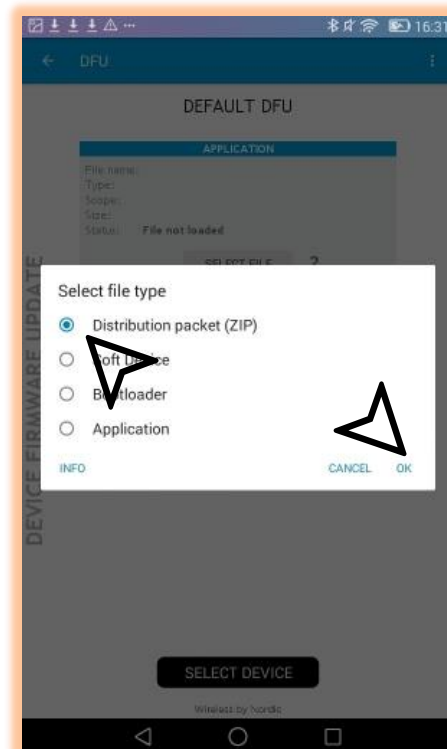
16:31

DFU

DEFAULT DFU

APPLICATION

File name:
Type:
Scope:
Size:
Status: File not loaded

SELECT FILE ?

DEVICE FIRMWARE UPDATE

Select file type

Distribution packet (ZIP)

Soft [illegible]ce

B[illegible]loader

Application

INFO

CANCEL OK

SELECT DEVICE

Wireless by Nordic